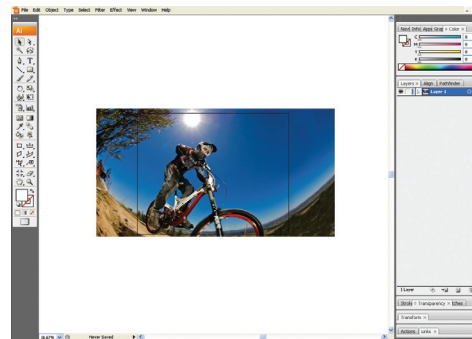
File Edit Object Type Select Filter Effect View Window Help

Ai

Next Info Appe Grad Color

C
M
Y
K

Layers Align Pathfinder

Layer 1

1 Layer

Stroke Transparency Styles

Transform

Actions Links

Never Saved